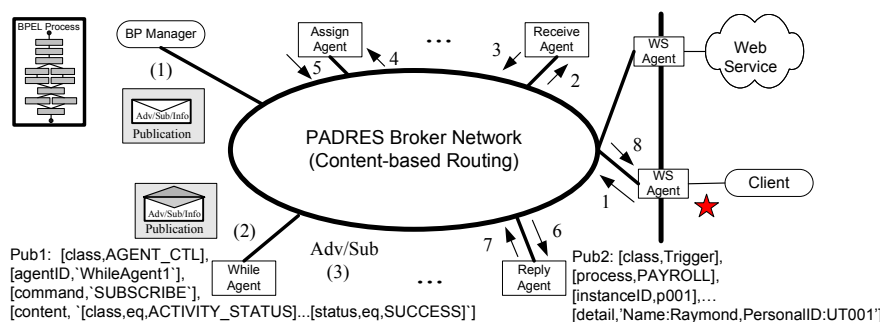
BPEL Process

BP Manager

(1)

Adv/Sub/Info
Publication

Assign Agent

5

4

...

3

Receive Agent

2

WS Agent

Web Service

PADRES Broker Network
(Content-based Routing)

8

WS Agent

1

Client

Adv/Sub/Info
Publication

(2)

Adv/Sub

(3)

While Agent

...

7

6

Reply Agent

Pub1: [class,AGENT_CTL], [agentID,`WhileAgent1`], [command,`SUBSCRIBE`], [content, `[class,eq,ACTIVITY_STATUS]...[status,eq,SUCCESS]`]

Pub2: [class,Trigger], [process,PAYROLL], [instanceID,p001],… [detail,'Name:Raymond,PersonalID:UT001'